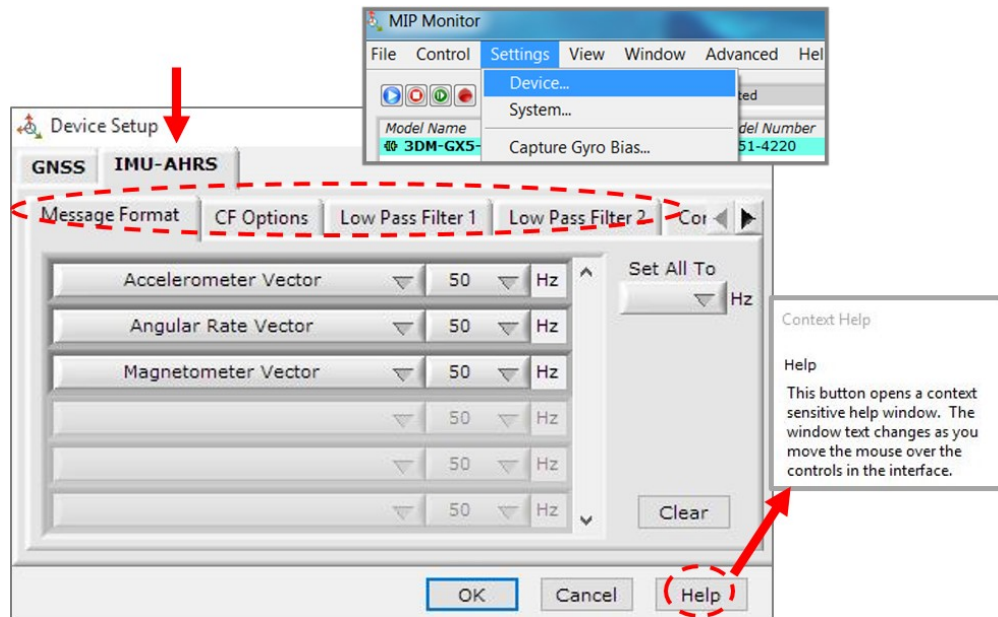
MIP Monitor

File Control Settings View Window Advanced Hel

Device...

System...

Capture Gyro Bias...

Model Name

3DM-GX5-

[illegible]ted

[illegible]del Number

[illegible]51-4220

Device Setup

GNSS IMU-AHRS

Message Format CF Options Low Pass Filter 1 Low Pass Filter 2 Cor

Accelerometer Vector 50 Hz

Angular Rate Vector 50 Hz

Magnetometer Vector 50 Hz

50 Hz

50 Hz

50 Hz

Set All To

Hz

Clear

OK Cancel Help

Context Help

Help

This button opens a context sensitive help window. The window text changes as you move the mouse over the controls in the interface.